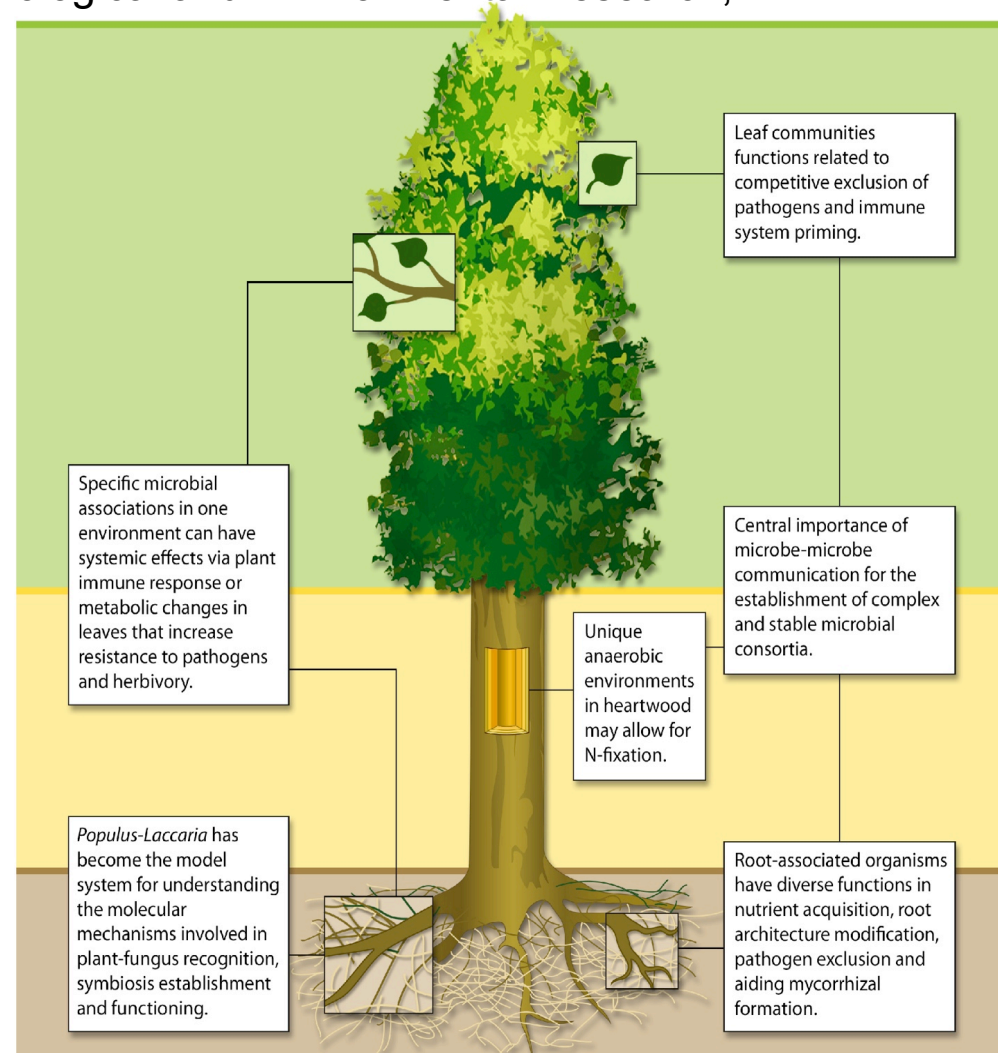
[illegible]

Leaf communities functions related to competitive exclusion of pathogens and immune system priming.

Specific microbial associations in one environment can have systemic effects via plant immune response or metabolic changes in leaves that increase resistance to pathogens and herbivory.

Central importance of microbe-microbe communication for the establishment of complex and stable microbial consortia.

Unique anaerobic environments in heartwood may allow for N-fixation.

Populus-Laccaria has become the model system for understanding the molecular mechanisms involved in plant-fungus recognition, symbiosis establishment and functioning.

Root-associated organisms have diverse functions in nutrient acquisition, root architecture modification, pathogen exclusion and aiding mycorrhizal formation.